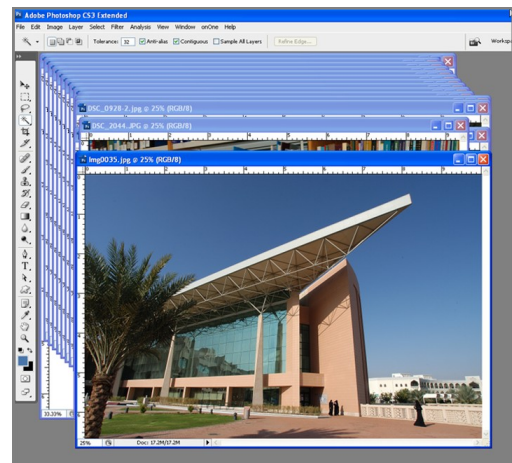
Adobe Photoshop CS3 Extended

File Edit Image Layer Select Filter Analysis View Window onOne Help

Tolerance: 32 Anti-alias Contiguous Sample All Layers Refine Edge...

Workspace

DSC_0928-2.jpg @ 25% (RGB/8)

DSC_2044.JPG @ 25% (RGB/8)

Img0035.jpg @ 25% (RGB/8)

33.33%

25% Doc: 17.2M/17.2M